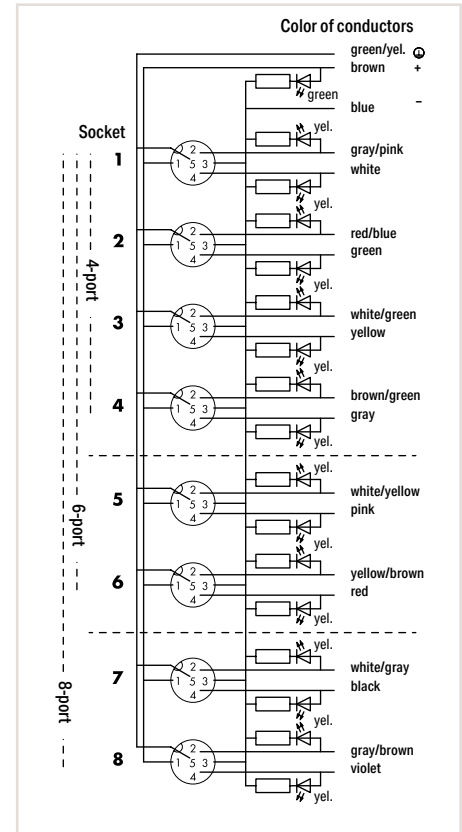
Color of conductors

green/yel.
brown +
green
blue –

Socket

yel.
1
2
1 5 3
4
gray/pink
white
yel.
yel.
2
2
1 5 3
4
red/blue
green
yel.
yel.
3
2
1 5 3
4
white/green
yellow
yel.
yel.
4
2
1 5 3
4
brown/green
gray
yel.

4-port

yel.
5
2
1 5 3
4
white/yellow
pink
yel.
yel.
6
2
1 5 3
4
yellow/brown
red
yel.

6-port

yel.
7
2
1 5 3
4
white/gray
black
yel.
yel.
8
2
1 5 3
4
gray/brown
violet
yel.

8-port